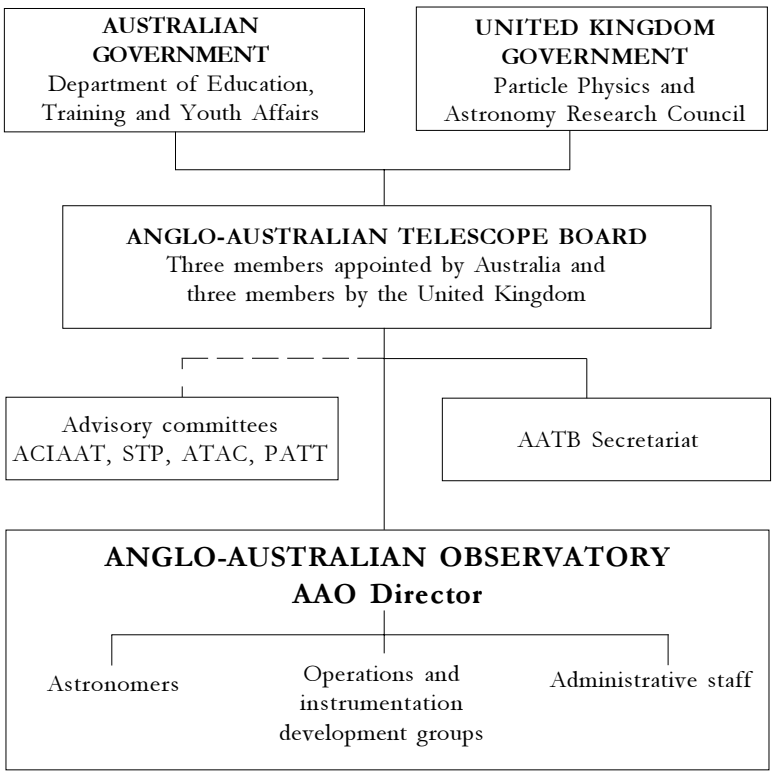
AUSTRALIAN GOVERNMENT
Department of Education, Training and Youth Affairs

UNITED KINGDOM GOVERNMENT
Particle Physics and Astronomy Research Council

ANGLO-AUSTRALIAN TELESCOPE BOARD
Three members appointed by Australia and three members by the United Kingdom

Advisory committees
ACIAAT, STP, ATAC, PATT

AATB Secretariat

ANGLO-AUSTRALIAN OBSERVATORY
AAO Director

Astronomers

Operations and instrumentation development groups

Administrative staff